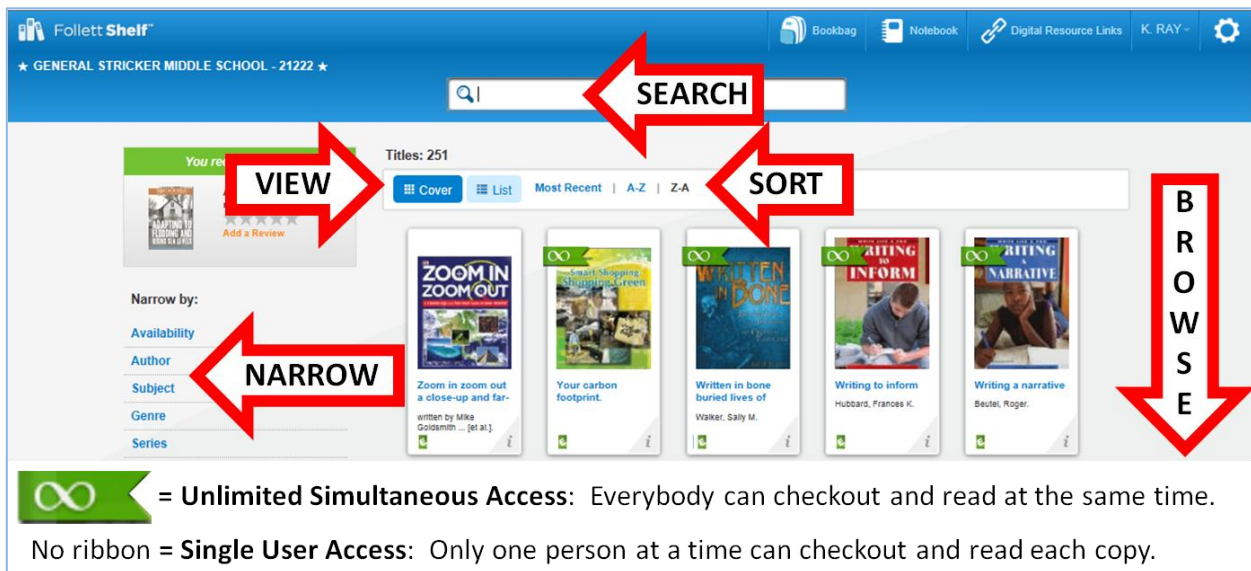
Follett Shelf™

Bookbag | Notebook | Digital Resource Links | K. RAY

★ GENERAL STRICKER MIDDLE SCHOOL - 21222 ★

SEARCH

You re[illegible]

VIEW

Add a Review

Titles: 251

Cover | List | Most Recent | A-Z | Z-A

SORT

BROWSE

Narrow by:

Availability

Author

Subject

Genre

Series

NARROW

ZOOM IN ZOOM OUT
Zoom in zoom out a close-up and far-
written by Mike Goldsmith ... [et al.].

Smart Shopping Shopping Green
Your carbon footprint.

WRITTEN IN BONE
Written in bone buried lives of
Walker, Sally M.

WRITING TO INFORM
Writing to inform
Hubbard, Frances K.

WRITING A NARRATIVE
Writing a narrative
Beutel, Roger.

= **Unlimited Simultaneous Access**: Everybody can checkout and read at the same time.

No ribbon = **Single User Access**: Only one person at a time can checkout and read each copy.